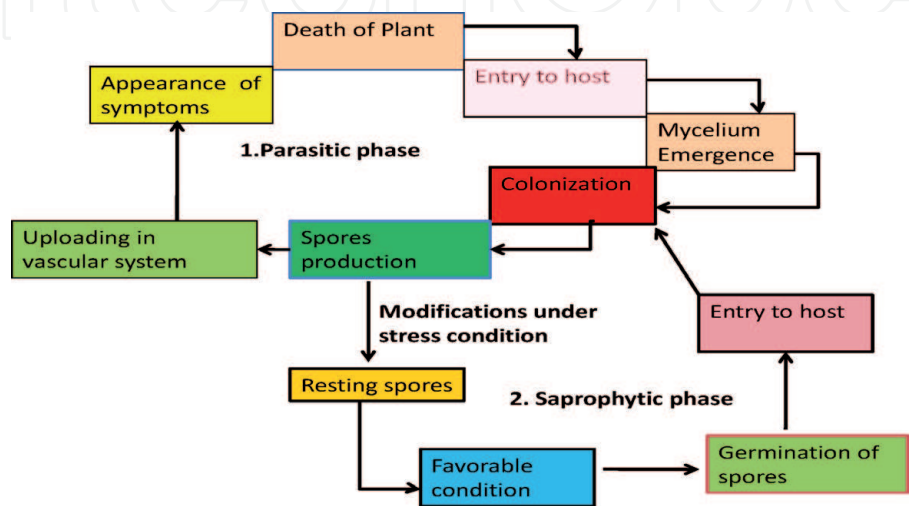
Death of Plant

Entry to host

Appearance of symptoms

Mycelium Emergence

1.Parasitic phase

Colonization

Uploading in vascular system

Spores production

Modifications under stress condition

Entry to host

Resting spores

2. Saprophytic phase

Favorable condition

Germination of spores